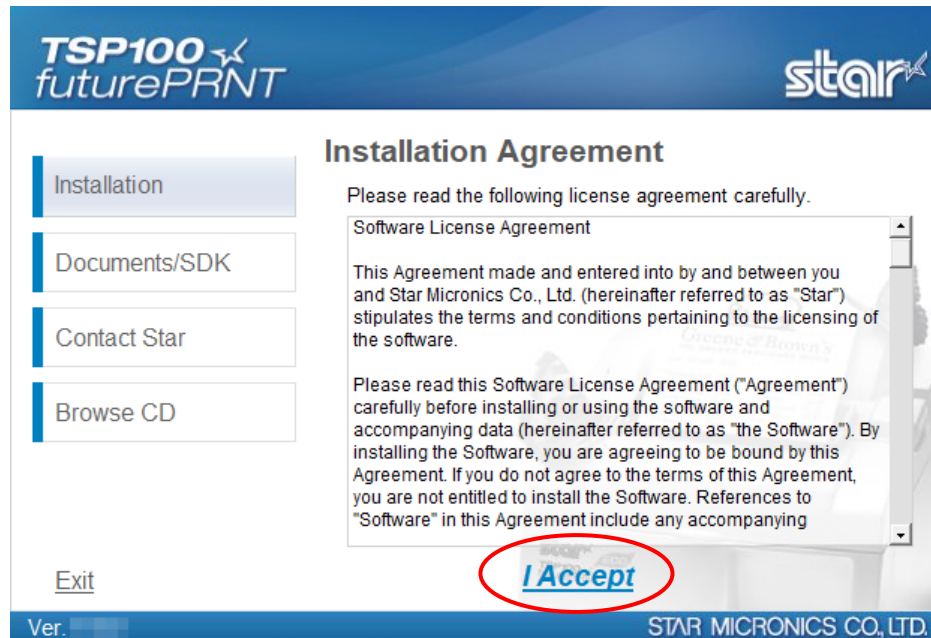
TSP100
futurePRNT

star

Installation

Documents/SDK

Contact Star

Browse CD

Installation Agreement

Please read the following license agreement carefully.

Software License Agreement

This Agreement made and entered into by and between you and Star Micronics Co., Ltd. (hereinafter referred to as "Star") stipulates the terms and conditions pertaining to the licensing of the software.

Please read this Software License Agreement ("Agreement") carefully before installing or using the software and accompanying data (hereinafter referred to as "the Software"). By installing the Software, you are agreeing to be bound by this Agreement. If you do not agree to the terms of this Agreement, you are not entitled to install the Software. References to "Software" in this Agreement include any accompanying

Exit

I Accept

Ver. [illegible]

STAR MICRONICS CO., LTD.